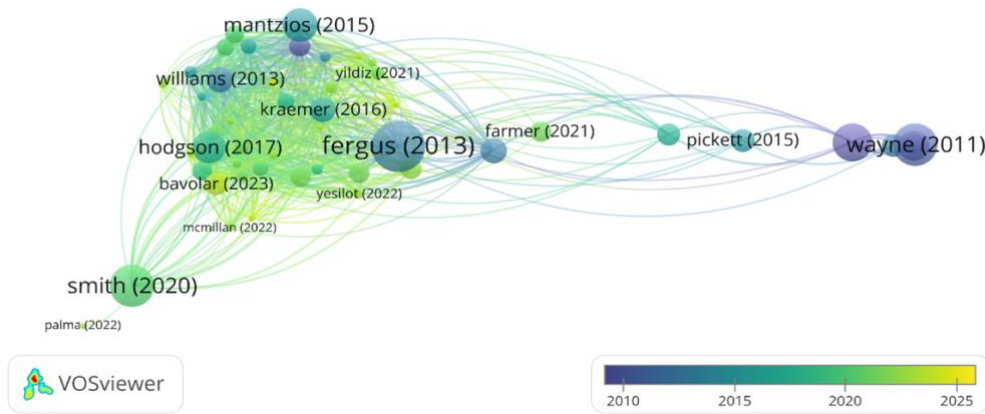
mantzios (2015)
yildiz (2021)
williams (2013)
kraemer (2016)
farmer (2021)
pickett (2015)
wayne (2011)
hodgson (2017)
fergus (2013)
bavolar (2023)
yesilot (2022)
mcmillan (2022)
smith (2020)
palma (2022)
VOSviewer
2010
2015
2020
2025